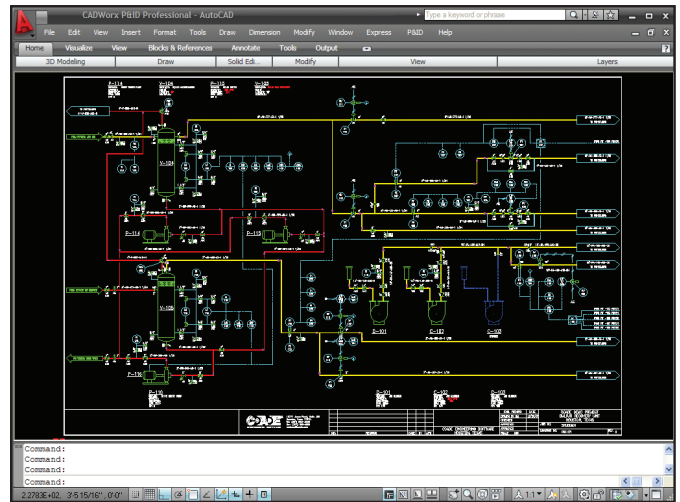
CADWorx P&ID Professional - AutoCAD

Type a keyword or phrase

File Edit View Insert Format Tools Draw Dimension Modify Window Express P&ID Help

Home Visualize View Blocks & References Annotate Tools Output

3D Modeling Draw Solid Edit Modify View Layers

T-114

V-104

P-114

P-115

V-105

P-116

C-101

C-102

C-103

COADE

Command:
Command:
Command:

Command:

2.2793E+02, 3'5 15/16", 0'0"